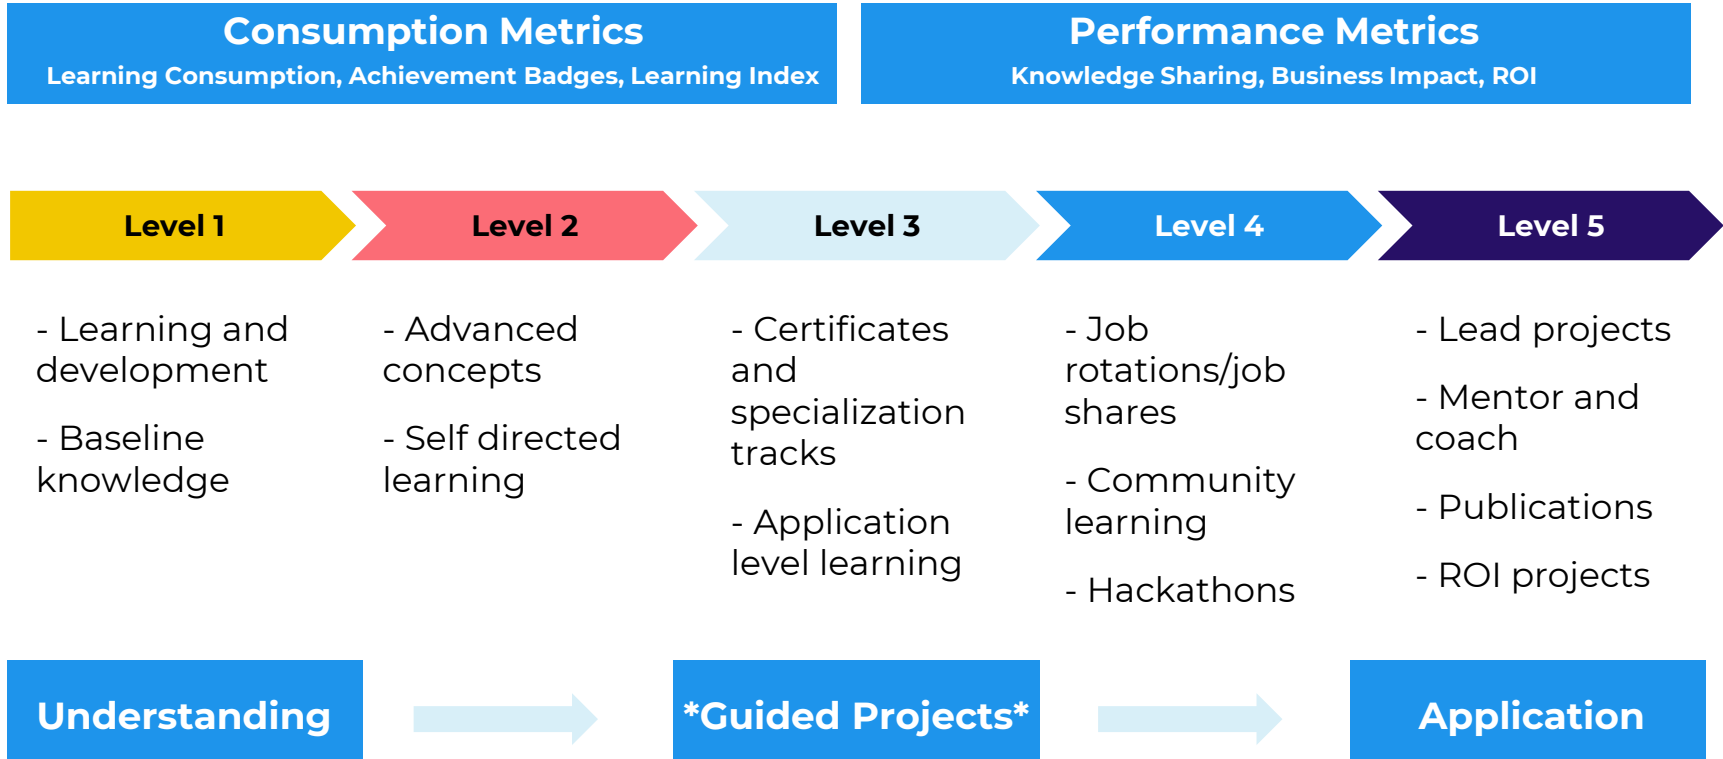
Consumption Metrics
Learning Consumption, Achievement Badges, Learning Index

Performance Metrics
Knowledge Sharing, Business Impact, ROI

Level 1

- Learning and development

- Baseline knowledge

Level 2

- Advanced concepts

- Self directed learning

Level 3

- Certificates and specialization tracks

- Application level learning

Level 4

- Job rotations/job shares

- Community learning

- Hackathons

Level 5

- Lead projects

- Mentor and coach

- Publications

- ROI projects

Understanding

*Guided Projects*

Application